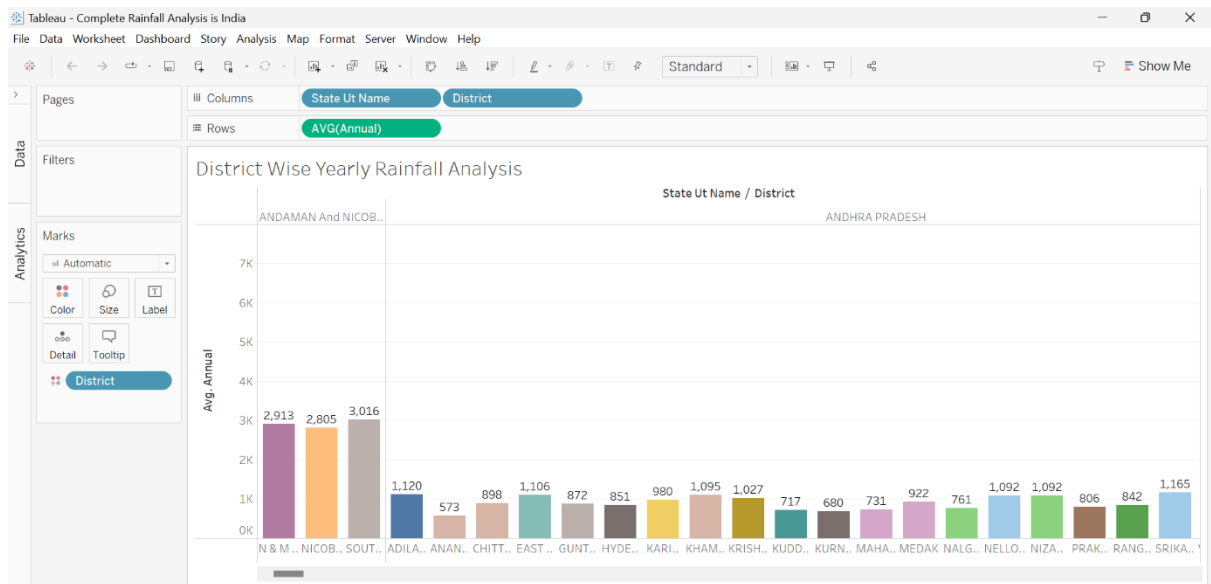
Tableau - Complete Rainfall Analysis is India

File Data Worksheet Dashboard Story Analysis Map Format Server Window Help

Standard

Show Me

Pages

Columns State Ut Name District

Rows AVG(Annual)

Data

Analytics

Filters

Marks

Automatic

Color Size Label

Detail Tooltip

District

District Wise Yearly Rainfall Analysis

State Ut Name / District

ANDAMAN And NICOB..

ANDHRA PRADESH

Avg. Annual

7K
6K
5K
4K
3K
2K
1K
0K

2,913 2,805 3,016 1,120 573 898 1,106 872 851 980 1,095 1,027 717 680 731 922 761 1,092 1,092 806 842 1,165

N & M .. NICOB.. SOUT.. ADILA.. ANAN.. CHITT.. EAST .. GUNT.. HYDE.. KARI.. KHAM.. KRISH.. KUDD.. KURN.. MAHA.. MEDAK NALG.. NELLO.. NIZA.. PRAK.. RANG.. SRIKA..